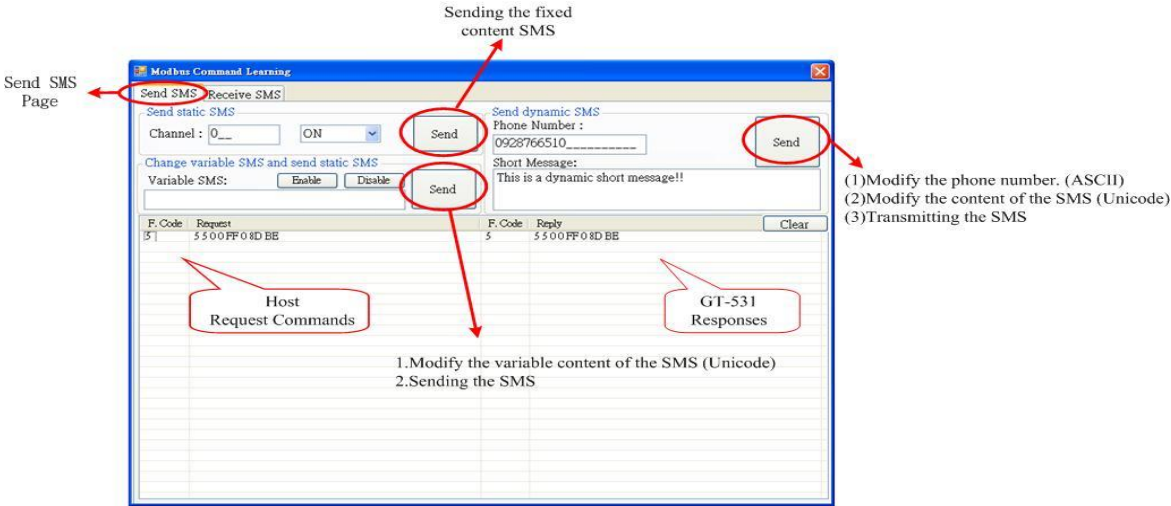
Sending the fixed content SMS

Send SMS Page

Modbus Command Learning

Send SMS Receive SMS

Send static SMS

Channel : 0__

ON

Send

Send dynamic SMS

Phone Number :

0928766510__________

Send

Change variable SMS and send static SMS

Variable SMS:

Enable

Disable

Send

Short Message:

This is a dynamic short message!!

| F. Code | Request | F. Code | Reply |
|---|---|---|---|
| 5 | 5 5 0 0 FF 0 8D BE | 5 | 5 5 0 0 FF 0 8D BE |

Clear

(1)Modify the phone number. (ASCII)
(2)Modify the content of the SMS (Unicode)
(3)Transmitting the SMS

Host Request Commands

GT-531 Responses

1.Modify the variable content of the SMS (Unicode)
2.Sending the SMS